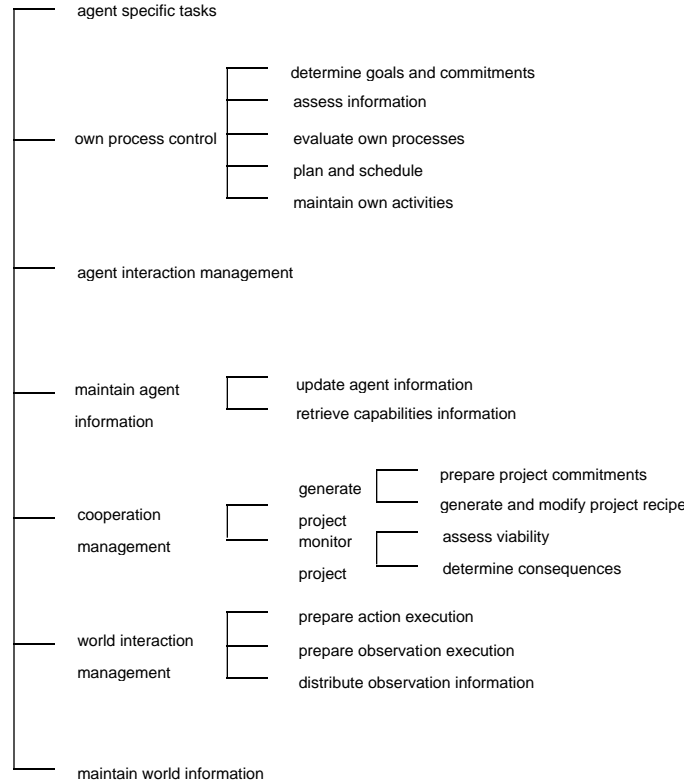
agent specific tasks

own process control

determine goals and commitments

assess information

evaluate own processes

plan and schedule

maintain own activities

agent interaction management

maintain agent information

update agent information

retrieve capabilities information

cooperation management

generate project

prepare project commitments

generate and modify project recipe

monitor project

assess viability

determine consequences

world interaction management

prepare action execution

prepare observation execution

distribute observation information

maintain world information